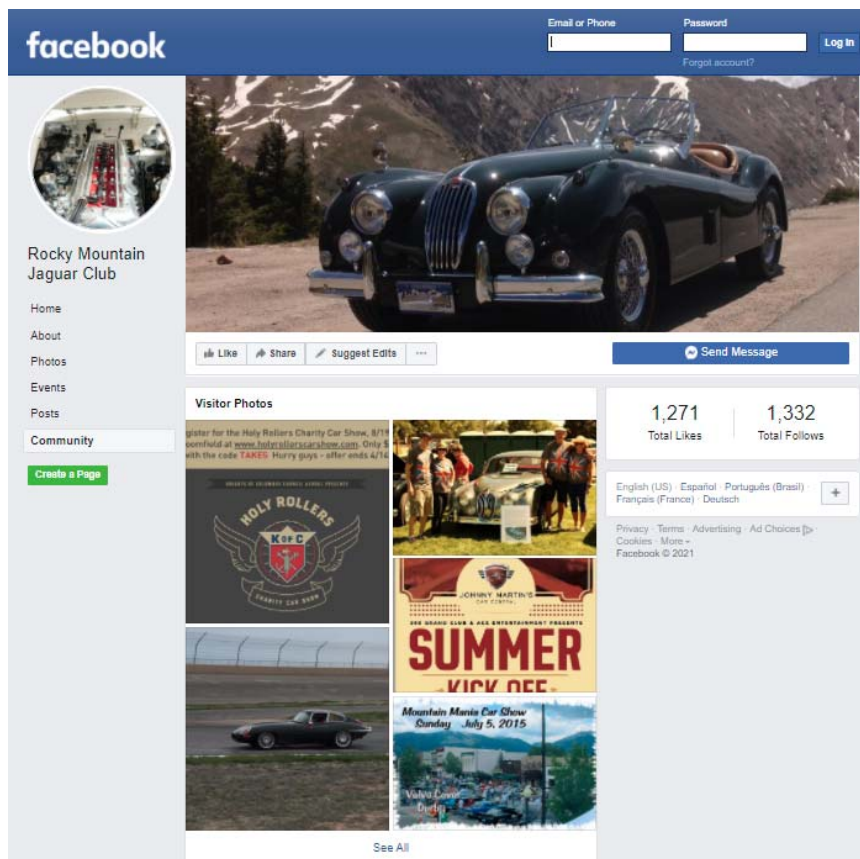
facebook

Email or Phone

Password

Log In

Forgot account?

Rocky Mountain Jaguar Club

Home

About

Photos

Events

Posts

Community

Create a Page

Like

Share

Suggest Edits

···

Send Message

Visitor Photos

gister for the Holy Rollers Charity Car Show, 8/1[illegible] oomfield at www.holyrollerscarshow.com. Only $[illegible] with the code TAKE5 Hurry guys - offer ends 4/14

KNIGHTS OF COLUMBUS COUNCIL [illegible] PRESENTS

HOLY ROLLERS

K of C

CHARITY CAR SHOW

JOHNNY MARTIN'S CAR CENTRAL

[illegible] PRESENTS

SUMMER

KICK OFF

Mountain Mania Car Show Sunday July 5, 2015

Valve Cover Derby

See All

1,271
Total Likes

1,332
Total Follows

English (US) · Español · Português (Brasil) · Français (France) · Deutsch

+

Privacy · Terms · Advertising · Ad Choices · Cookies · More ·
Facebook © 2021